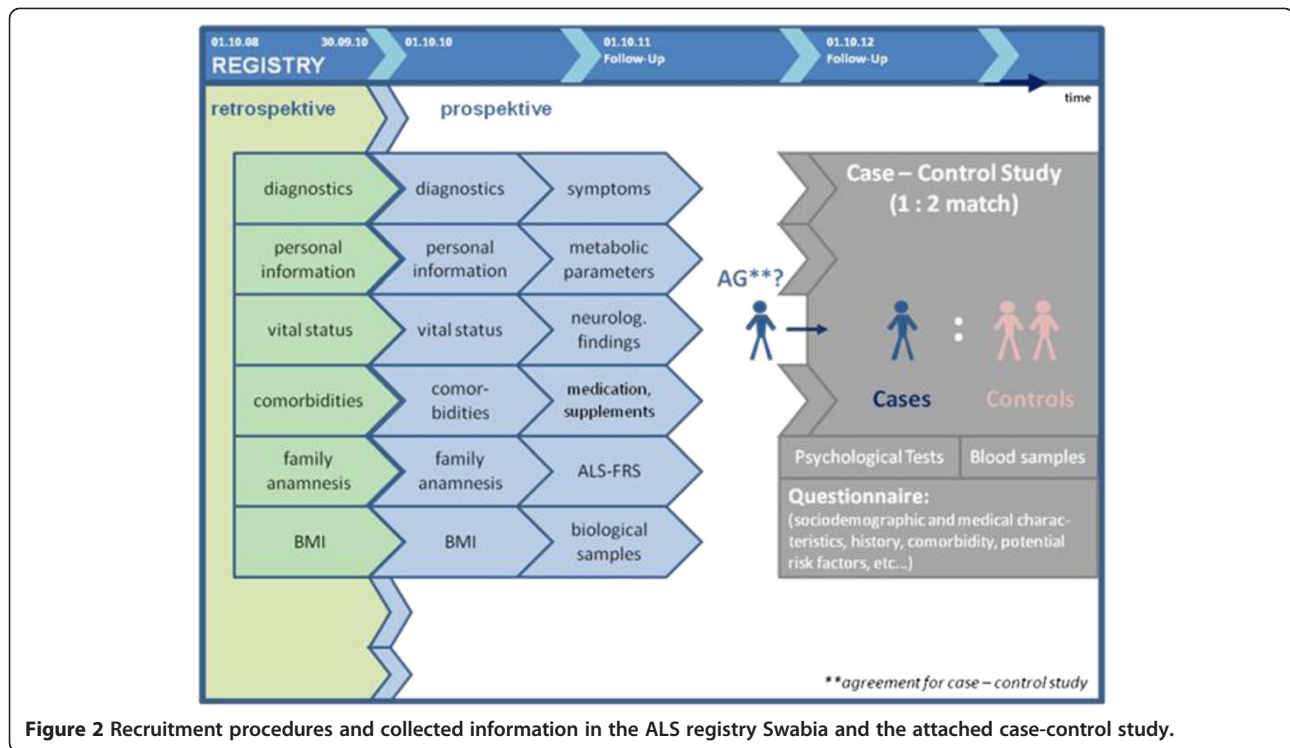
01.10.08 30.09.10 01.10.10 01.10.11 Follow-Up 01.10.12 Follow-Up

REGISTRY

time

retrospektive

prospektive

diagnostics

diagnostics

symptoms

personal information

personal information

metabolic parameters

vital status

vital status

neurolog. findings

comorbidities

comorbidities

medication, supplements

family anamnesis

family anamnesis

ALS-FRS

BMI

BMI

biological samples

AG**?

Case – Control Study (1 : 2 match)

Cases

:

Controls

Psychological Tests

Blood samples

Questionnaire:
(sociodemographic and medical characteristics, history, comorbidity, potential risk factors, etc...)

**agreement for case – control study

**Figure 2 Recruitment procedures and collected information in the ALS registry Swabia and the attached case-control study.**